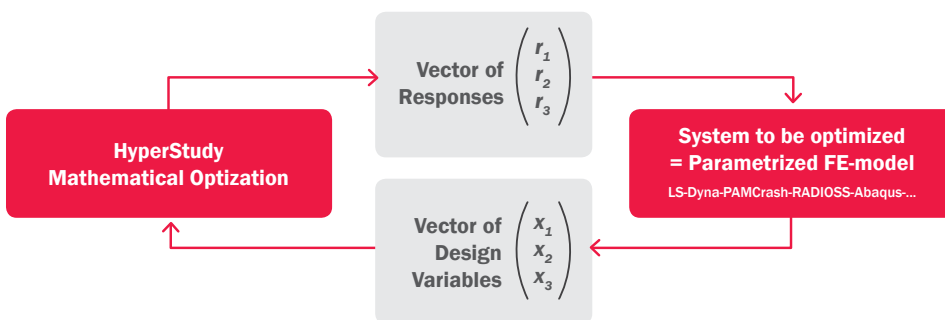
Vector of Responses $\begin{pmatrix} r_1 \\ r_2 \\ r_3 \end{pmatrix}$

HyperStudy Mathematical Optization

System to be optimized = Parametrized FE-model

LS-Dyna-PAMCrash-RADIOSS-Abaqus-...

Vector of Design Variables $\begin{pmatrix} x_1 \\ x_2 \\ x_3 \end{pmatrix}$